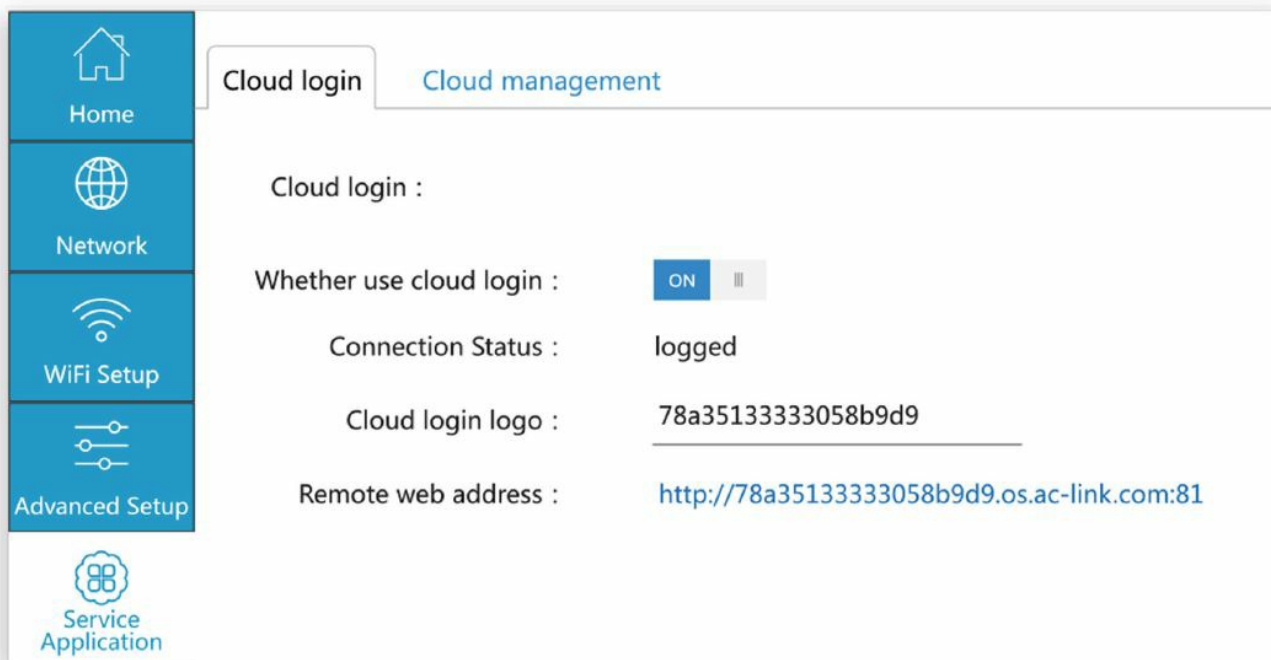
Home

Network

WiFi Setup

Advanced Setup

Service Application

Cloud login Cloud management

Cloud login :

Whether use cloud login : ON

Connection Status : logged

Cloud login logo : 78a35133333058b9d9

Remote web address : http://78a35133333058b9d9.os.ac-link.com:81